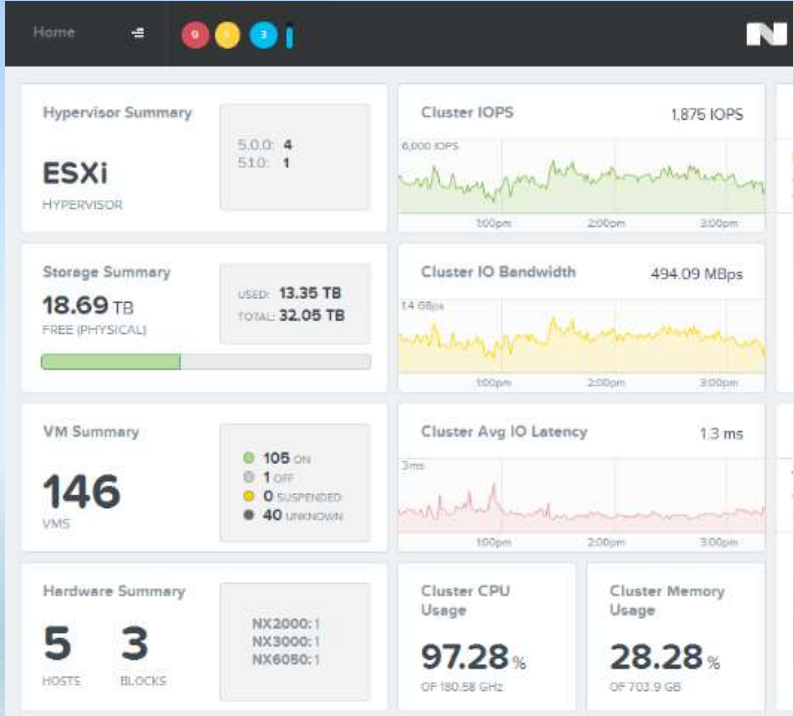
Home

0 1 3

N

Hypervisor Summary

ESXi
HYPERVISOR

5.0.0: 4
5.1.0: 1

Cluster IOPS
1,875 IOPS

6,000 IOPS

1:00pm 2:00pm 3:00pm

Storage Summary
18.69 TB
FREE (PHYSICAL)

USED: 13.35 TB
TOTAL: 32.05 TB

Cluster IO Bandwidth
494.09 MBps

1.4 GBps

1:00pm 2:00pm 3:00pm

VM Summary

146
VMS

105 ON
1 OFF
0 SUSPENDED
40 UNKNOWN

Cluster Avg IO Latency
1.3 ms

3ms

1:00pm 2:00pm 3:00pm

Hardware Summary

5
HOSTS

3
BLOCKS

NX2000: 1
NX3000: 1
NX6050: 1

Cluster CPU Usage

97.28 %
OF 180.58 GHz

Cluster Memory Usage

28.28 %
OF 703.9 GB